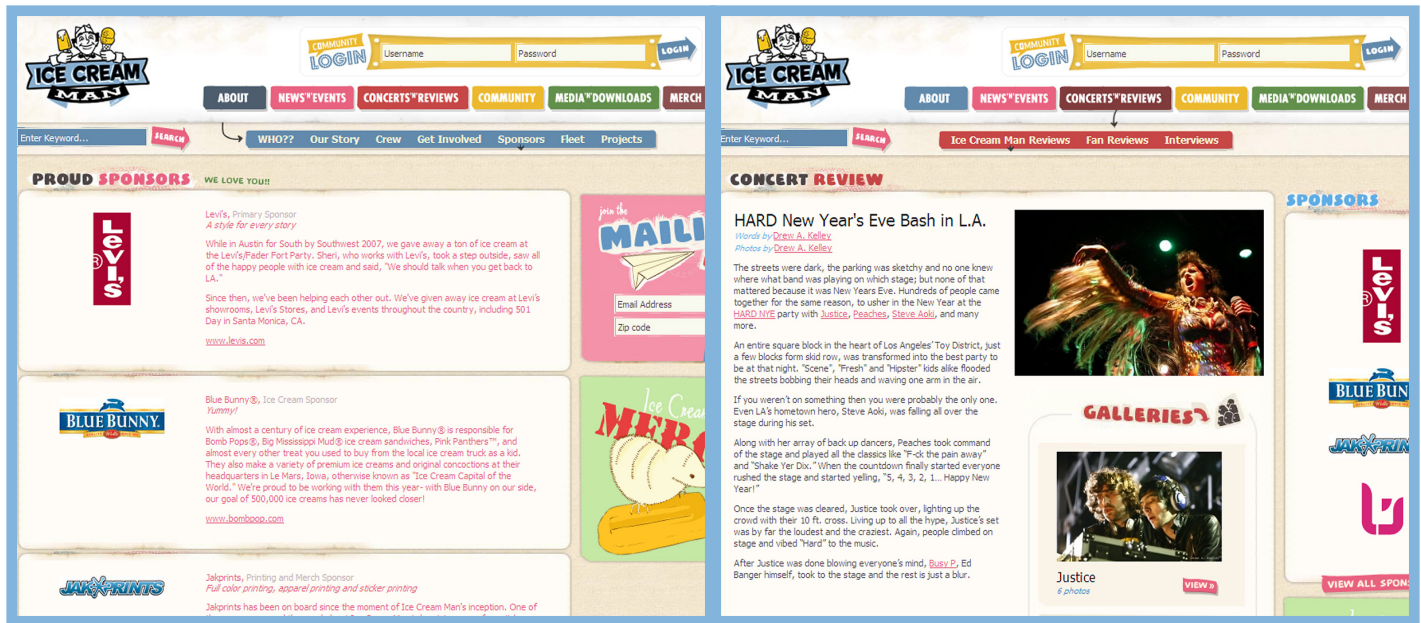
ICE CREAM MAN

COMMUNITY LOGIN
Username
Password
LOGIN

ABOUT
NEWS & EVENTS
CONCERTS & REVIEWS
COMMUNITY
MEDIA & DOWNLOADS
MERCH

Enter Keyword...
SEARCH

WHO??
Our Story
Crew
Get Involved
Sponsors
Fleet
Projects

PROUD SPONSORS
WE LOVE YOU!!

Levi's

Levi's, Primary Sponsor
A style for every story

While in Austin for South by Southwest 2007, we gave away a ton of ice cream at the Levi's/Fader Fort Party. Sheri, who works with Levi's, took a step outside, saw all of the happy people with ice cream and said, "We should talk when you get back to LA."

Since then, we've been helping each other out. We've given away ice cream at Levi's showrooms, Levi's Stores, and Levi's events throughout the country, including 501 Day in Santa Monica, CA.

www.levis.com

BLUE BUNNY

Blue Bunny®, Ice Cream Sponsor
Yummy!

With almost a century of ice cream experience, Blue Bunny® is responsible for Bomb Pops®, Big Mississippi Mud® ice cream sandwiches, Pink Panthers™, and almost every other treat you used to buy from the local ice cream truck as a kid. They also make a variety of premium ice creams and original concoctions at their headquarters in Le Mars, Iowa, otherwise known as "Ice Cream Capital of the World." We're proud to be working with them this year- with Blue Bunny on our side, our goal of 500,000 ice creams has never looked closer!

www.bombpop.com

JAKPRINTS

Jakprints, Printing and Merch Sponsor
Full color printing, apparel printing and sticker printing

Jakprints has been on board since the moment of Ice Cream Man's inception. One of

join the MAILI
Email Address
Zip code

Ice Crea MERC

ICE CREAM MAN

COMMUNITY LOGIN
Username
Password
LOGIN

ABOUT
NEWS & EVENTS
CONCERTS & REVIEWS
COMMUNITY
MEDIA & DOWNLOADS
MERCH

Enter Keyword...
SEARCH

Ice Cream Man Reviews
Fan Reviews
Interviews

CONCERT REVIEW

HARD New Year's Eve Bash in L.A.
Words by Drew A. Kelley
Photos by Drew A. Kelley

The streets were dark, the parking was sketchy and no one knew where what band was playing on which stage; but none of that mattered because it was New Years Eve. Hundreds of people came together for the same reason, to usher in the New Year at the HARD NYE party with Justice, Peaches, Steve Aoki, and many more.

An entire square block in the heart of Los Angeles' Toy District, just a few blocks form skid row, was transformed into the best party to be at that night. "Scene", "Fresh" and "Hipster" kids alike flooded the streets bobbing their heads and waving one arm in the air.

If you weren't on something then you were probably the only one. Even LA's hometown hero, Steve Aoki, was falling all over the stage during his set.

Along with her array of back up dancers, Peaches took command of the stage and played all the classics like "F-ck the pain away" and "Shake Yer Dix." When the countdown finally started everyone rushed the stage and started yelling, "5, 4, 3, 2, 1... Happy New Year!"

Once the stage was cleared, Justice took over, lighting up the crowd with their 10 ft. cross. Living up to all the hype, Justice's set was by far the loudest and the craziest. Again, people climbed on stage and vibed "Hard" to the music.

After Justice was done blowing everyone's mind, Busy P, Ed Banger himself, took to the stage and the rest is just a blur.

GALLERIES
Justice
6 photos
VIEW »

SPONSORS
Levi's
BLUE BUN
JAKPRINTS
VIEW ALL SPONS